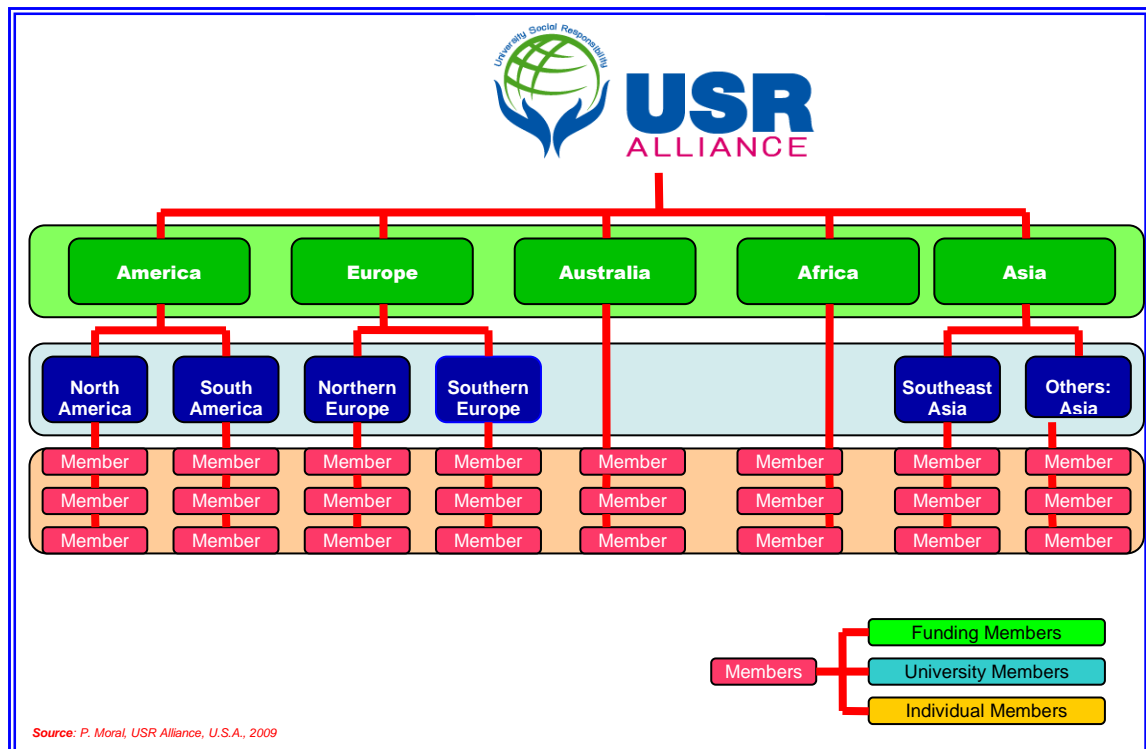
University Social Responsibility

USR ALLIANCE

America
Europe
Australia
Africa
Asia

North America
South America
Northern Europe
Southern Europe
Southeast Asia
Others: Asia

| Member | Member | Member | Member | Member | Member | Member | Member |
|---|---|---|---|---|---|---|---|
| Member | Member | Member | Member | Member | Member | Member | Member |
| Member | Member | Member | Member | Member | Member | Member | Member |

Members
Funding Members
University Members
Individual Members

Source: P. Moral, USR Alliance, U.S.A., 2009